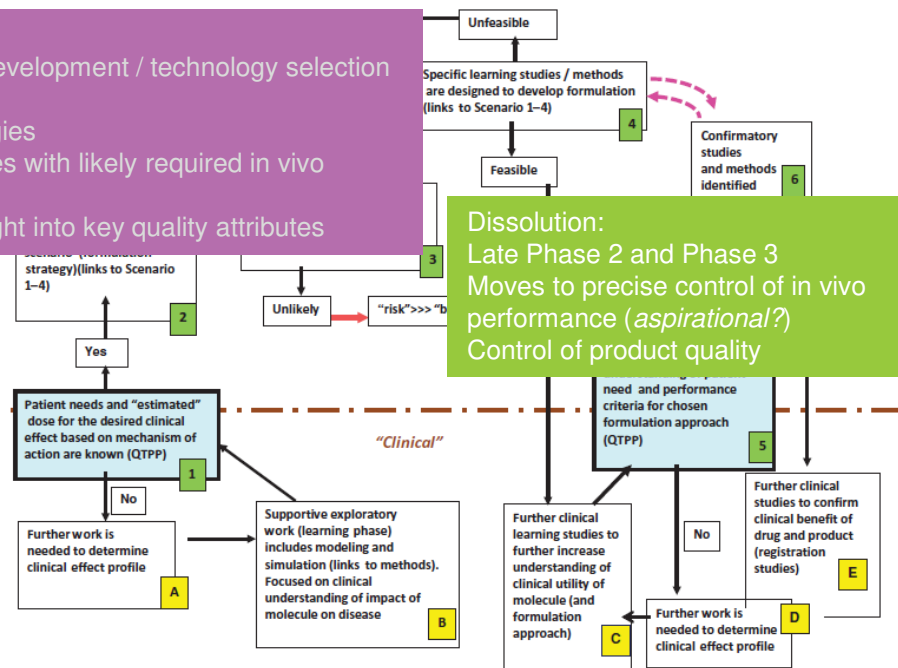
evelopment / technology selection

ies
es with likely required in vivo

ght into key quality attributes

Unfeasible

Specific learning studies / methods are designed to develop formulation (links to Scenario 1–4)

4

Confirmatory studies and methods identified

6

Feasible

Dissolution:
Late Phase 2 and Phase 3
Moves to precise control of in vivo performance (*aspirational?*)
Control of product quality

scenario (formulation strategy)(links to Scenario 1–4)

2

3

Unlikely

"risk">>> "b

Yes

Patient needs and "estimated" dose for the desired clinical effect based on mechanism of action are known (QTPP)

1

"Clinical"

need and performance criteria for chosen formulation approach (QTPP)

5

No

Further work is needed to determine clinical effect profile

A

Supportive exploratory work (learning phase) includes modeling and simulation (links to methods). Focused on clinical understanding of impact of molecule on disease

B

Further clinical learning studies to further increase understanding of clinical utility of molecule (and formulation approach)

C

No

Further work is needed to determine clinical effect profile

D

Further clinical studies to confirm clinical benefit of drug and product (registration studies)

E